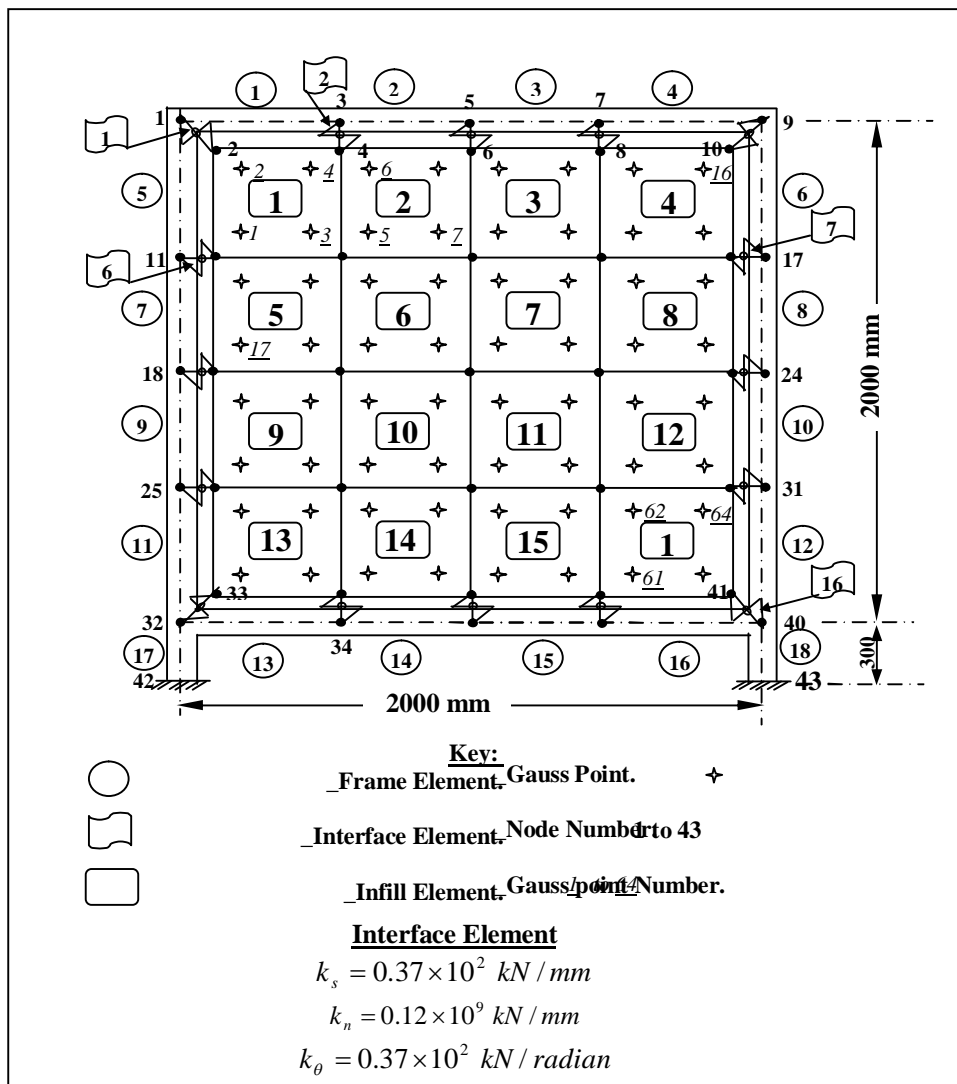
1 2 3 4

2

1

3 5 7 9

1 2 4 6 8 10

2 4 6 16

5 1 2 3 4 6

1 3 5 7

6 11 7 17

7 5 6 7 8 8

17

18 24

9 9 10 11 12 10

25 31

62 64

11 13 14 15 1 12

61

33 41 16

32 40

17 34 18

13 14 15 16

42 43

2000 mm

2000 mm

300

Key:

_Frame Element. Gauss Point.

_Interface Element. Node Number 1 to 43

_Infill Element. Gauss point 1 to 64 Number.

Interface Element

$k_s = 0.37 \times 10^2 \ kN/mm$

$k_n = 0.12 \times 10^9 \ kN/mm$

$k_\theta = 0.37 \times 10^2 \ kN/radian$